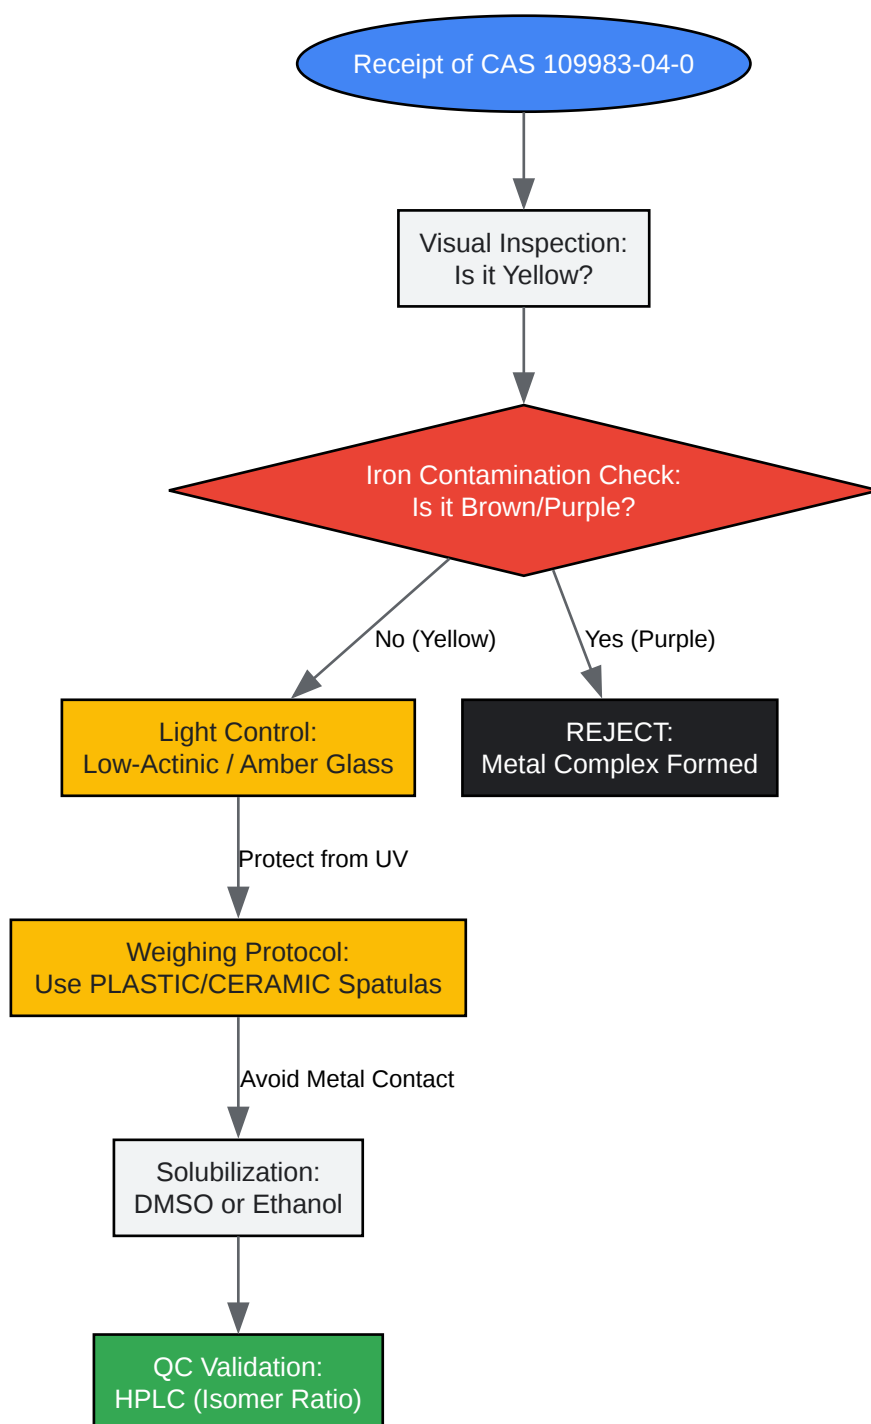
Receipt of CAS 109983-04-0

Visual Inspection:
Is it Yellow?

Iron Contamination Check:
Is it Brown/Purple?

No (Yellow)

Yes (Purple)

Light Control:
Low-Actinic / Amber Glass

REJECT:
Metal Complex Formed

Protect from UV

Weighing Protocol:
Use PLASTIC/CERAMIC Spatulas

Avoid Metal Contact

Solubilization:
DMSO or Ethanol

QC Validation:
HPLC (Isomer Ratio)